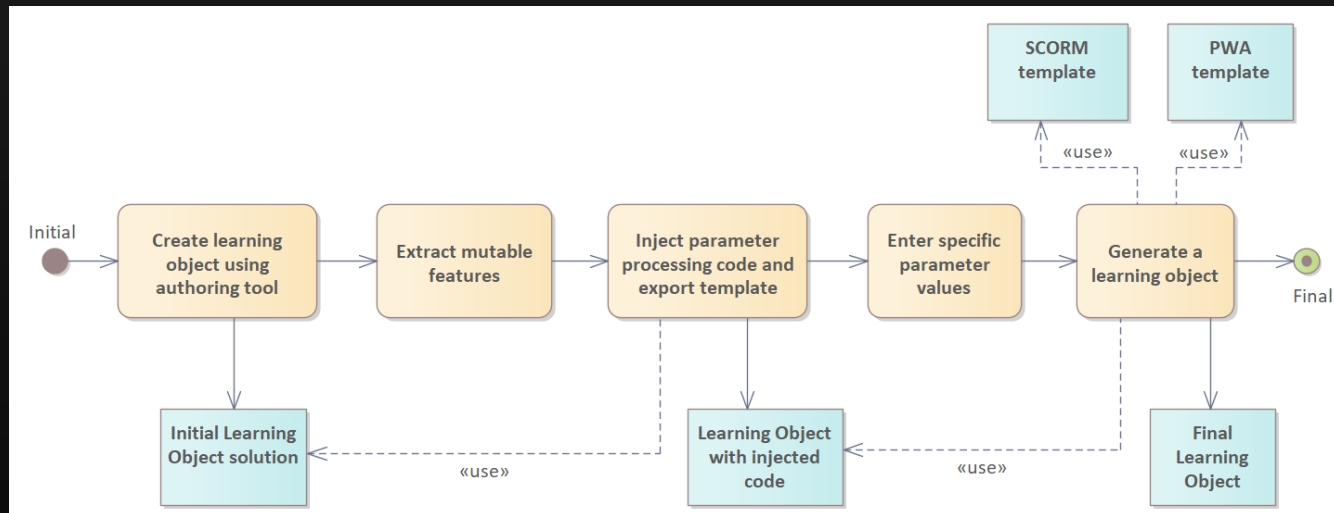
SCORM template

PWA template

«use»

«use»

Initial

Create learning object using authoring tool

Extract mutable features

Inject parameter processing code and export template

Enter specific parameter values

Generate a learning object

Final

Initial Learning Object solution

«use»

Learning Object with injected code

«use»

Final Learning Object